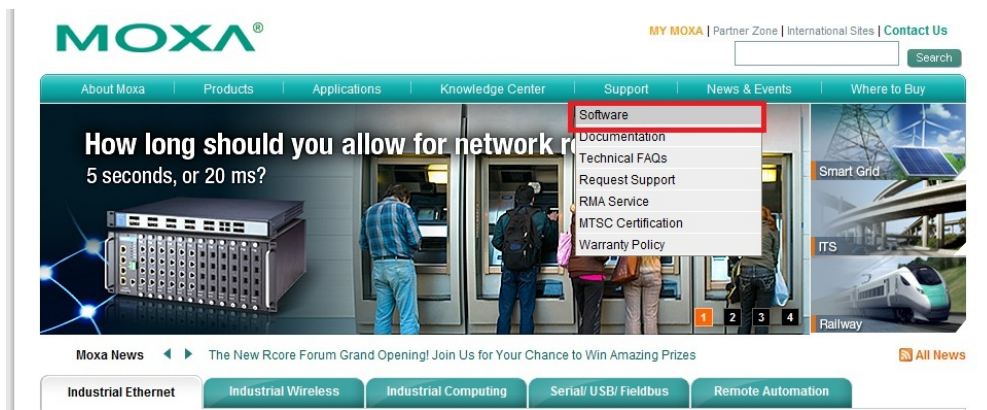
MOXA®

MY MOXA | Partner Zone | International Sites | Contact Us

Search

About Moxa | Products | Applications | Knowledge Center | Support | News & Events | Where to Buy

How long should you allow for network r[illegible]
5 seconds, or 20 ms?

Software
Documentation
Technical FAQs
Request Support
RMA Service
MTSC Certification
Warranty Policy

Smart Grid
ITS
Railway

1 2 3 4

Moxa News
The New Rcore Forum Grand Opening! Join Us for Your Chance to Win Amazing Prizes
All News

Industrial Ethernet | Industrial Wireless | Industrial Computing | Serial/ USB/ Fieldbus | Remote Automation